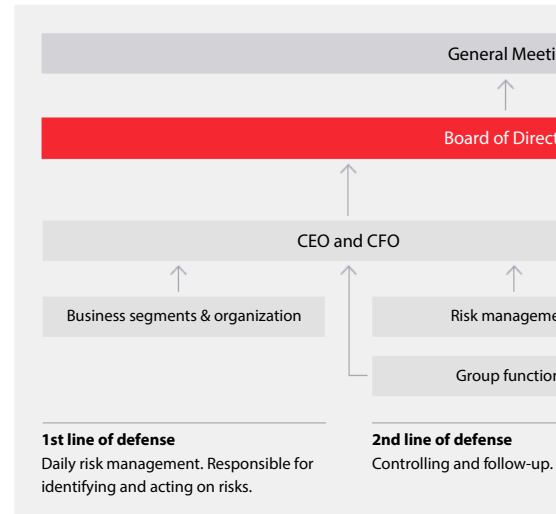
General Meeti

Board of Direct

CEO and CFO

Business segments & organization

Risk manageme

Group function

**1st line of defense**
Daily risk management. Responsible for identifying and acting on risks.

**2nd line of defense**
Controlling and follow-up.